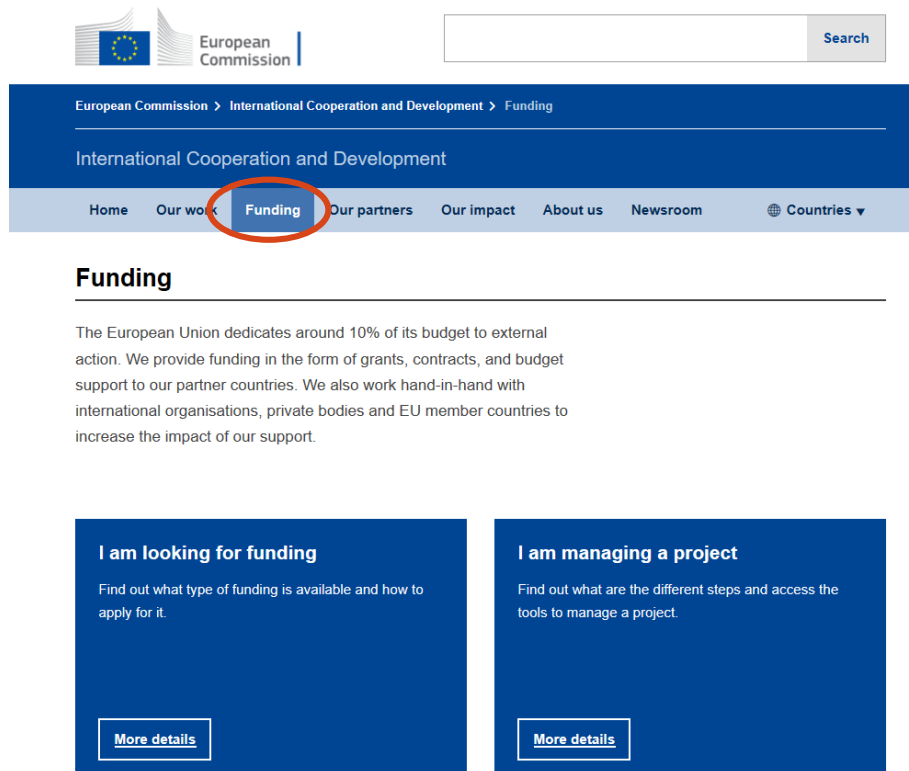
European Commission

Search

European Commission > International Cooperation and Development > Funding

International Cooperation and Development

Home Our work Funding Our partners Our impact About us Newsroom Countries

Funding

The European Union dedicates around 10% of its budget to external action. We provide funding in the form of grants, contracts, and budget support to our partner countries. We also work hand-in-hand with international organisations, private bodies and EU member countries to increase the impact of our support.

I am looking for funding

Find out what type of funding is available and how to apply for it.

More details

I am managing a project

Find out what are the different steps and access the tools to manage a project.

More details